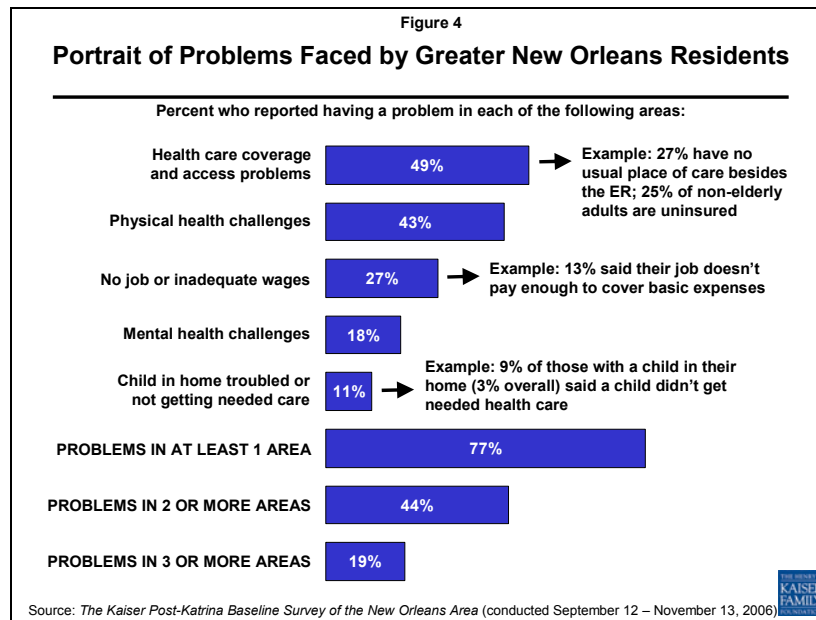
Figure 4

Portrait of Problems Faced by Greater New Orleans Residents

Percent who reported having a problem in each of the following areas:

Health care coverage and access problems 49% Example: 27% have no usual place of care besides the ER; 25% of non-elderly adults are uninsured

Physical health challenges 43%

No job or inadequate wages 27% Example: 13% said their job doesn't pay enough to cover basic expenses

Mental health challenges 18%

Child in home troubled or not getting needed care 11% Example: 9% of those with a child in their home (3% overall) said a child didn't get needed health care

PROBLEMS IN AT LEAST 1 AREA 77%

PROBLEMS IN 2 OR MORE AREAS 44%

PROBLEMS IN 3 OR MORE AREAS 19%

Source: The Kaiser Post-Katrina Baseline Survey of the New Orleans Area (conducted September 12 – November 13, 2006)

THE HENRY J. KAISER FAMILY FOUNDATION